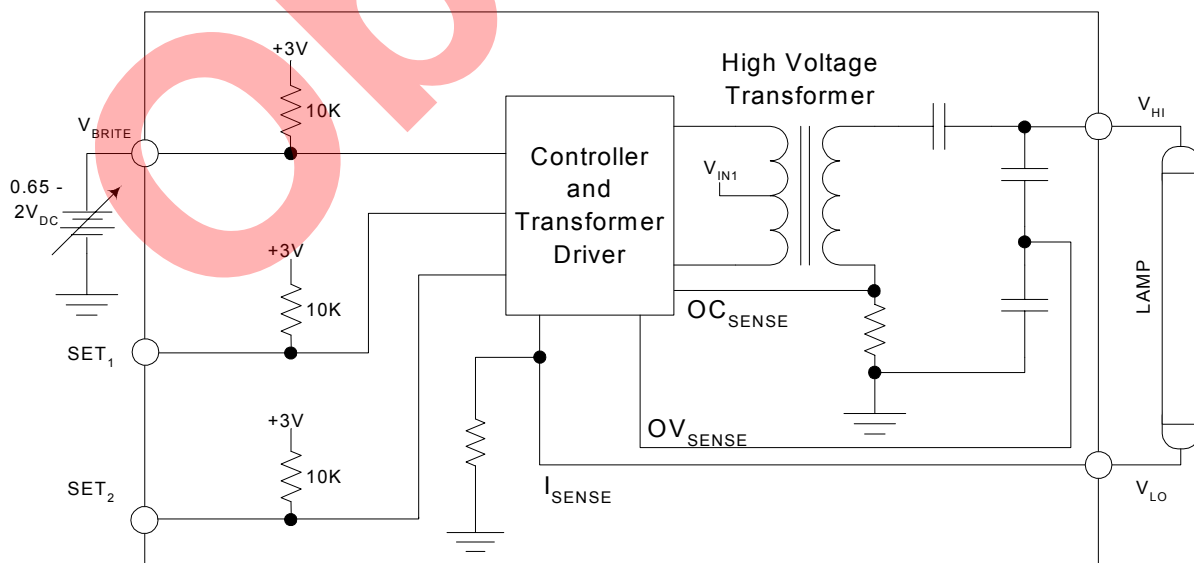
+3V

10K

High Voltage Transformer

$V_{HI}$

$V_{BRITE}$

Controller and Transformer Driver

0.65 - $2V_{DC}$

$V_{IN1}$

+3V

10K

LAMP

$OC_{SENSE}$

$SET_1$

+3V

$OV_{SENSE}$

10K

$SET_2$

$I_{SENSE}$

$V_{LO}$